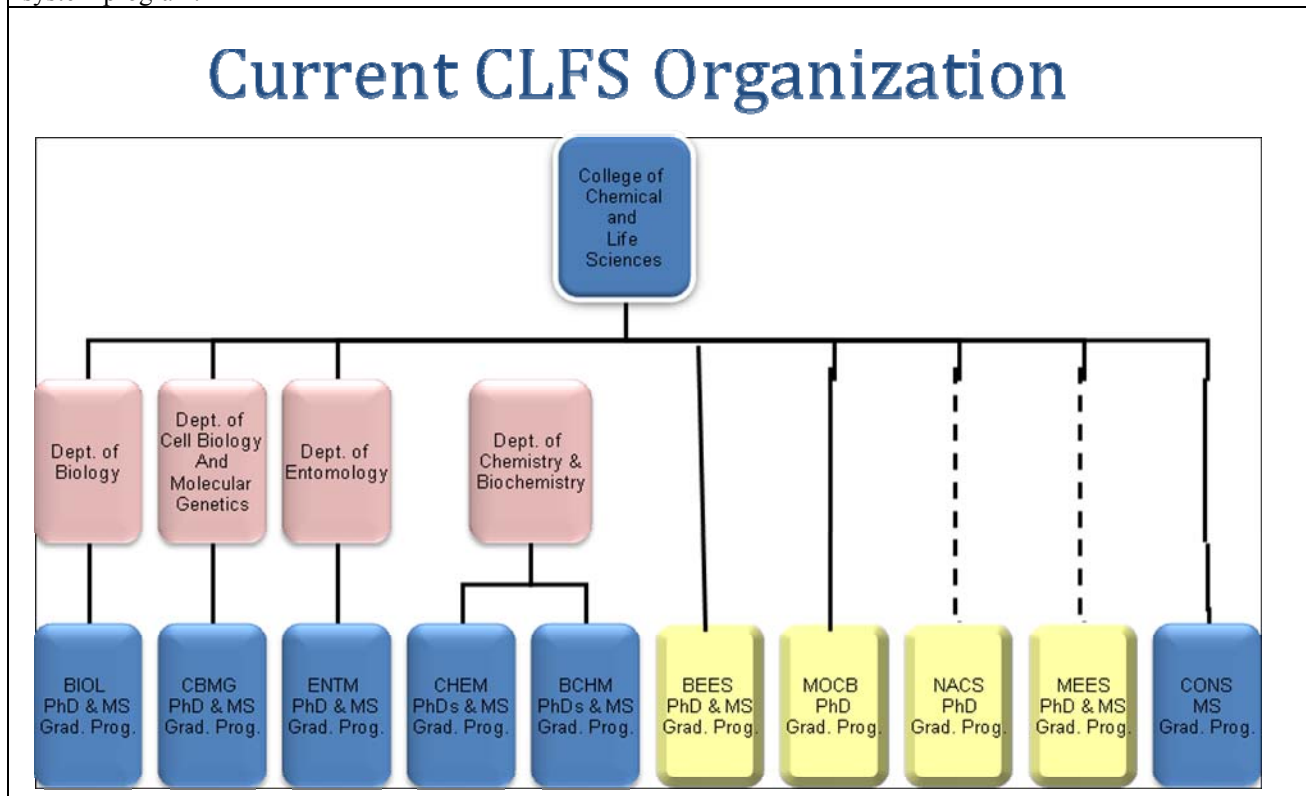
Current CLFS Organization

College of Chemical and Life Sciences

Dept. of Biology

Dept. of Cell Biology And Molecular Genetics

Dept. of Entomology

Dept. of Chemistry & Biochemistry

BIOL PhD & MS Grad. Prog.

CBMG PhD & MS Grad. Prog.

ENTM PhD & MS Grad. Prog.

CHEM PhDs & MS Grad. Prog.

BCHM PhDs & MS Grad. Prog.

BEES PhD & MS Grad. Prog.

MOCB PhD Grad. Prog.

NACS PhD Grad. Prog.

MEES PhD & MS Grad. Prog.

CONS MS Grad. Prog.